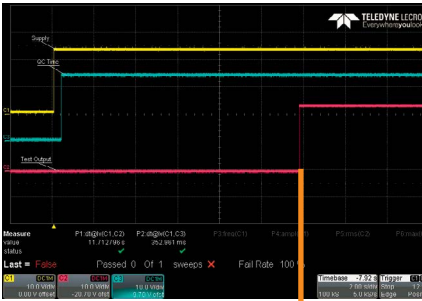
TELEDYNE LECROY
Everywhereyoulook

Supply

QC Trnc

C1

C2

C3

Test Output

| Measure | P1:dt@lv(C1,C2) | P2:dt@lv(C1,C3) | P3:freq(C1) | P4:ampl(C1) | P5:rms(C2) | P6:max( |
|---|---|---|---|---|---|---|
| value | 11.1276 s | 352.961 ms | | | | |
| status | ✔ | ✔ | | | | |

Last = False     Passed 0 Of 1 sweeps ✕     Fail Rate 100 %

C1 DC1M 10.0 V/div 0.00 V offset
C2 DC1M 10.0 V/div -20.70 V offset
C3 DC1M 10.0 V/div 0.70 V offset

Timebase -7.92 s 2.00 s/div 100 kS 5.0 kS/s
Trigger C1 Stop 17.4 V Edge Positive